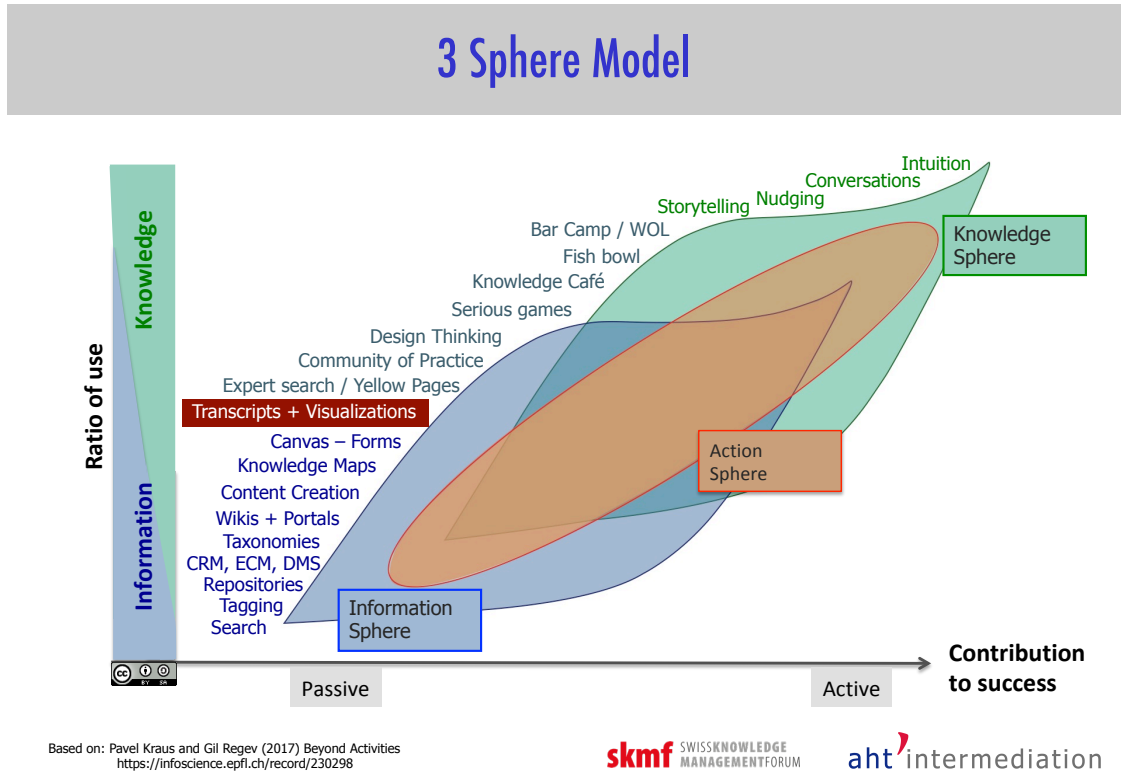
3 Sphere Model

Knowledge

Information

Ratio of use

Intuition
Conversations
Nudging
Storytelling
Bar Camp / WOL
Fish bowl
Knowledge Café
Serious games
Design Thinking
Community of Practice
Expert search / Yellow Pages
Transcripts + Visualizations
Canvas – Forms
Knowledge Maps
Content Creation
Wikis + Portals
Taxonomies
CRM, ECM, DMS
Repositories
Tagging
Search

Knowledge Sphere

Action Sphere

Information Sphere

Contribution to success

Passive

Active

BY SA

Based on: Pavel Kraus and Gil Regev (2017) Beyond Activities
https://infoscience.epfl.ch/record/230298

skmf SWISSKNOWLEDGE MANAGEMENTFORUM

aht intermediation